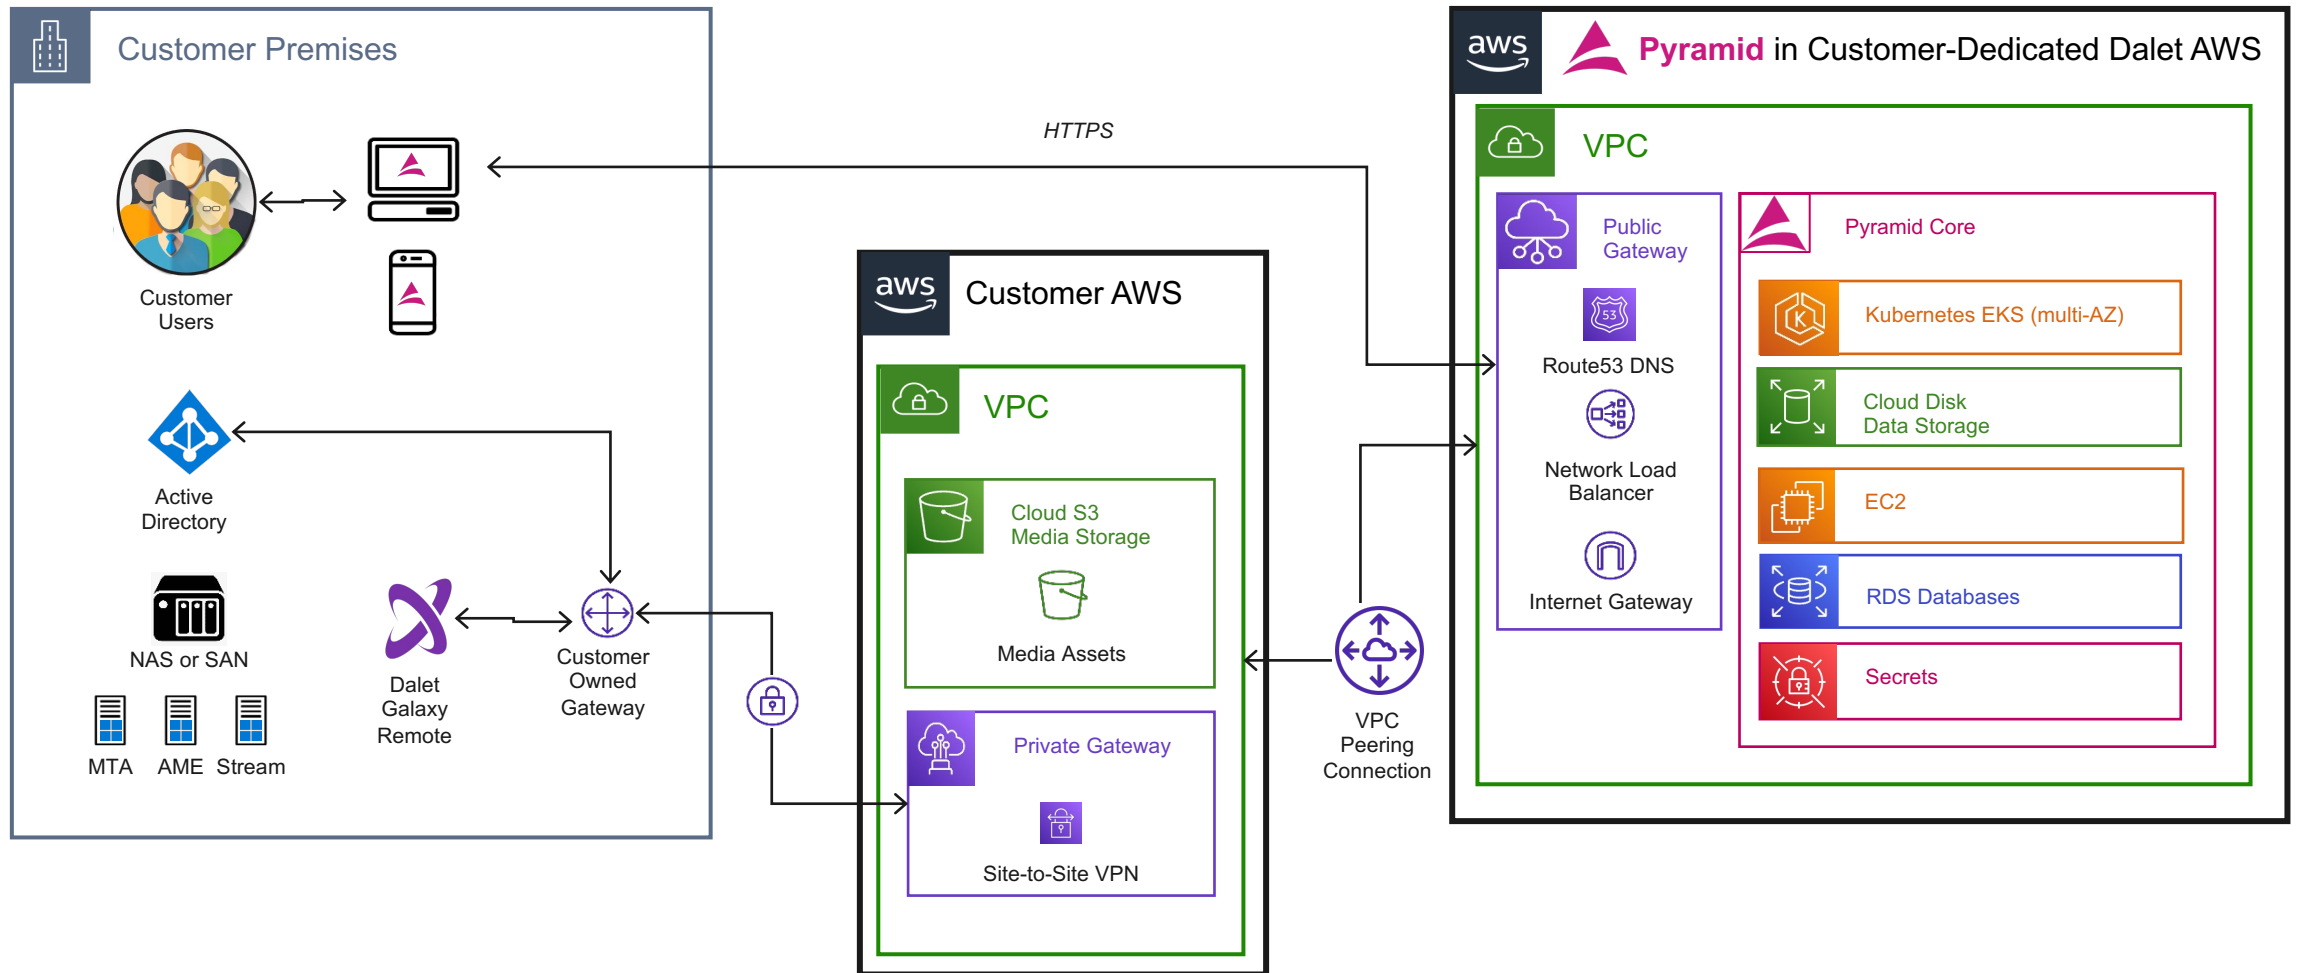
Customer Premises

Customer Users

Active Directory

NAS or SAN

MTA AME Stream

Dalet Galaxy Remote

Customer Owned Gateway

HTTPS

aws Customer AWS

VPC

Cloud S3 Media Storage

Media Assets

Private Gateway

Site-to-Site VPN

VPC Peering Connection

aws Pyramid in Customer-Dedicated Dalet AWS

VPC

Public Gateway

53

Route53 DNS

Network Load Balancer

Internet Gateway

Pyramid Core

Kubernetes EKS (multi-AZ)

Cloud Disk Data Storage

EC2

RDS Databases

Secrets